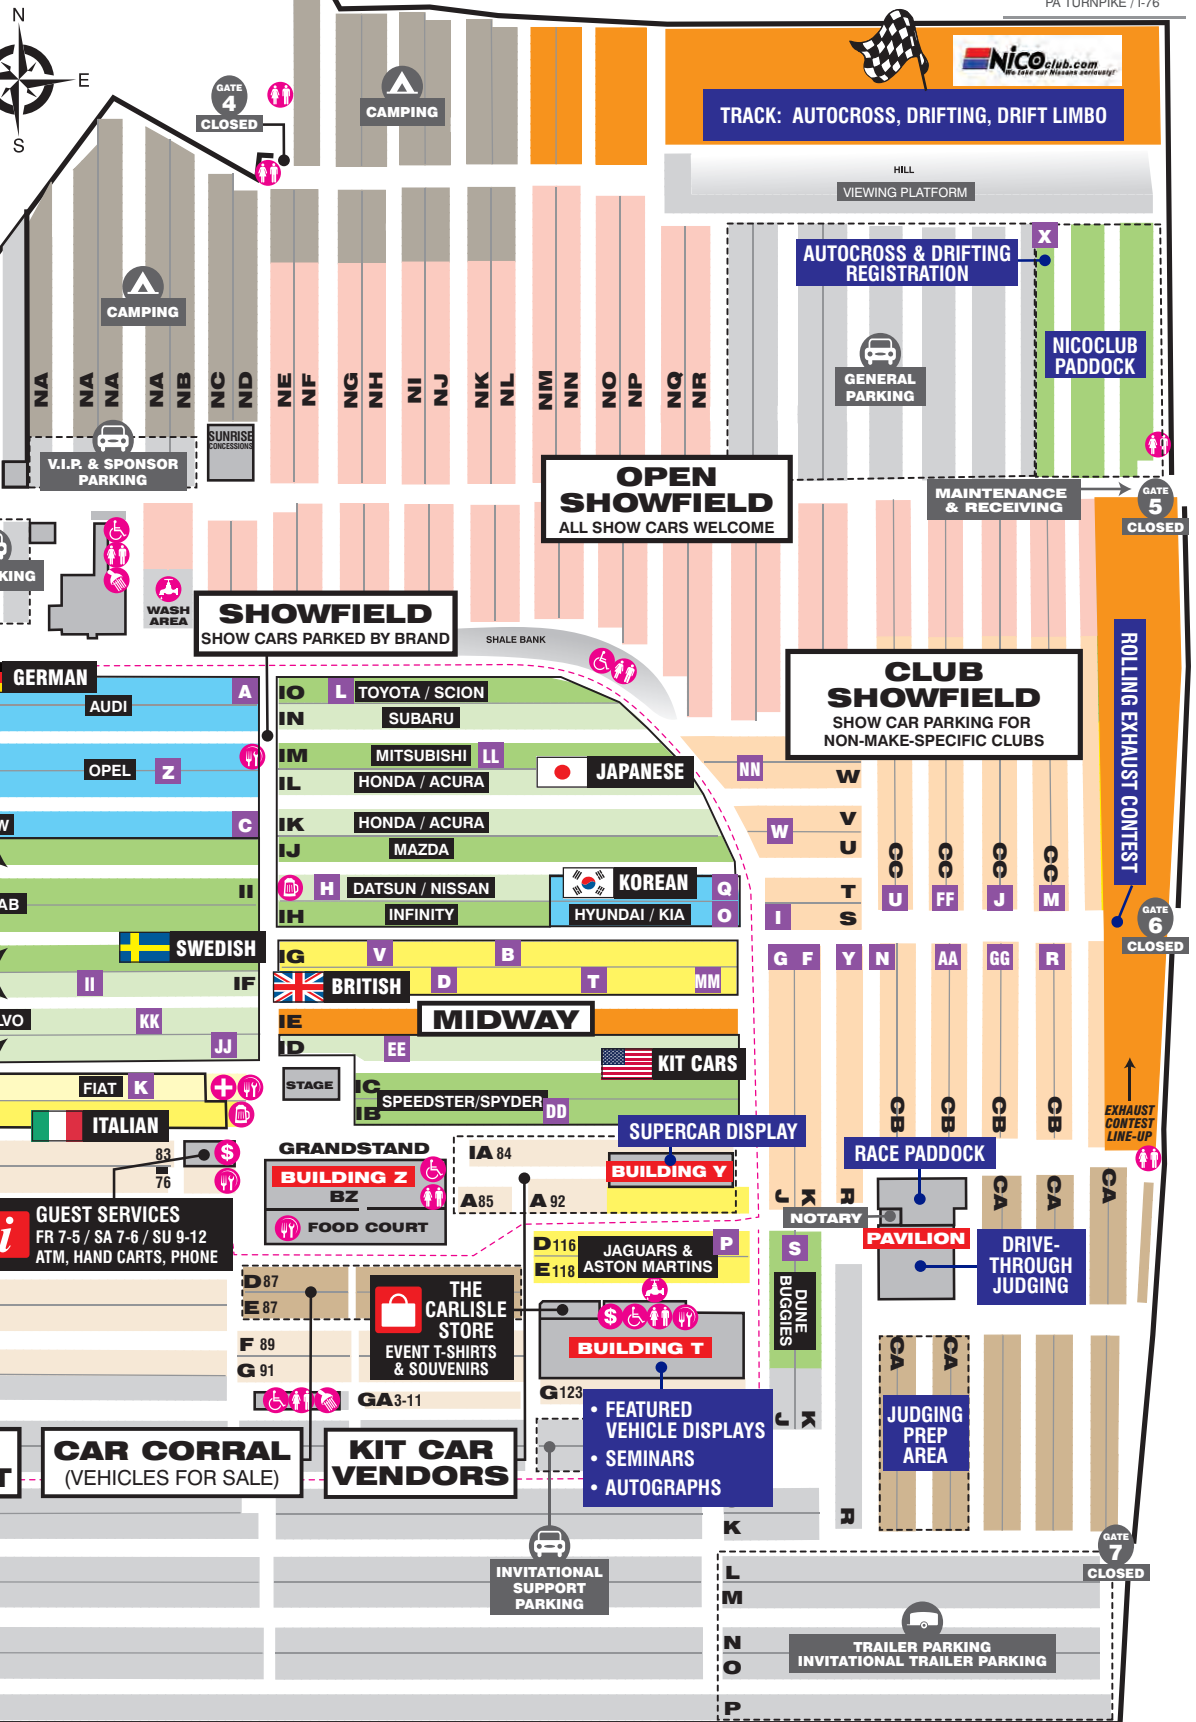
PA TURNPIKE / I-76

N
E
S

GATE 4 CLOSED

CAMPING

NICOclub.com
We take our Nissans seriously!

TRACK: AUTOCROSS, DRIFTING, DRIFT LIMBO

HILL
VIEWING PLATFORM

AUTOCROSS & DRIFTING REGISTRATION

X

NICOCLUB PADDOCK

CAMPING

GENERAL PARKING

NA NA NA NA NB NC ND NE NF NG NH NI NJ NK NL NM NN NO NP NQ NR

V.I.P. & SPONSOR PARKING

SUNRISE CONCESSIONS

OPEN SHOWFIELD
ALL SHOW CARS WELCOME

MAINTENANCE & RECEIVING

GATE 5 CLOSED

KING

WASH AREA

SHOWFIELD
SHOW CARS PARKED BY BRAND

SHALE BANK

CLUB SHOWFIELD
SHOW CAR PARKING FOR NON-MAKE-SPECIFIC CLUBS

ROLLING EXHAUST CONTEST

GERMAN
AUDI
A
OPEL
Z
W
C
AB
II
IO
L TOYOTA / SCION
IN
SUBARU
IM
MITSUBISHI
LL
IL
HONDA / ACURA
JAPANESE
IK
HONDA / ACURA
IJ
MAZDA
H DATSUN / NISSAN
IH
INFINITY
KOREAN
Q
HYUNDAI / KIA
O
NN
W
W
V
U
T
S
I
CC CC CC CC
U FF J M
GATE 6 CLOSED

SWEDISH
II
IF
VO
KK
JJ
IG
V
B
BRITISH
D
T
MM
IE
MIDWAY
ID
EE
KIT CARS
FIAT
K
ITALIAN
STAGE
IC
IB
SPEEDSTER/SPYDER
DD
SUPERCAR DISPLAY
G F Y N AA GG R
CB CB CB CB
EXHAUST CONTEST LINE-UP

83
76
GRANDSTAND
BUILDING Z
BZ
FOOD COURT
IA 84
BUILDING Y
A 85
A 92
J K R
NOTARY
RACE PADDOCK
PAVILION
CA CA CA
DRIVE-THROUGH JUDGING

GUEST SERVICES
FR 7-5 / SA 7-6 / SU 9-12
ATM, HAND CARTS, PHONE

D 87
E 87
THE CARLISLE STORE
EVENT T-SHIRTS & SOUVENIRS
F 89
G 91
GA 3-11
D 116
E 118
JAGUARS & ASTON MARTINS
P
S
DUNE BUGGIES
BUILDING T
G 123
FEATURED VEHICLE DISPLAYS
SEMINARS
AUTOGRAPHS
J K
CA CA
JUDGING PREP AREA

CAR CORRAL
(VEHICLES FOR SALE)
KIT CAR VENDORS
K
R
GATE 7 CLOSED
INVITATIONAL SUPPORT PARKING
L
M
N
O
P
TRAILER PARKING
INVITATIONAL TRAILER PARKING